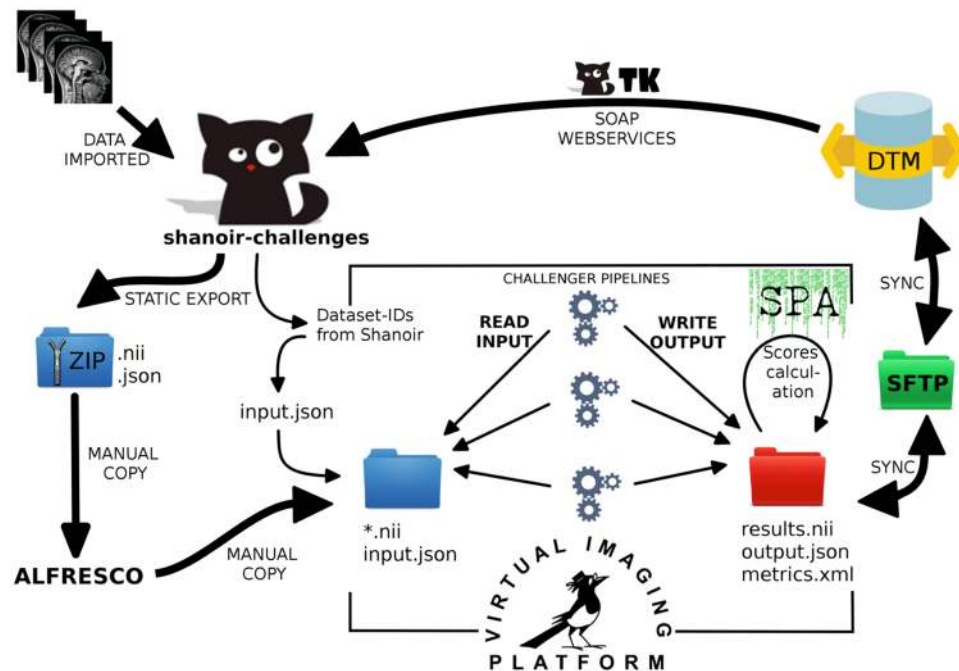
TK

DATA IMPORTED

SOAP WEBSERVICES

DTM

shanoir-challenges

CHALLENGER PIPELINES

STATIC EXPORT

Dataset-IDs from Shanoir

SPA

SYNC

READ INPUT

WRITE OUTPUT

ZIP .nii .json

Scores calculation

SFTP

input.json

MANUAL COPY

SYNC

*.nii input.json

results.nii output.json metrics.xml

ALFRESCO

MANUAL COPY

VIRTUAL IMAGING PLATFORM